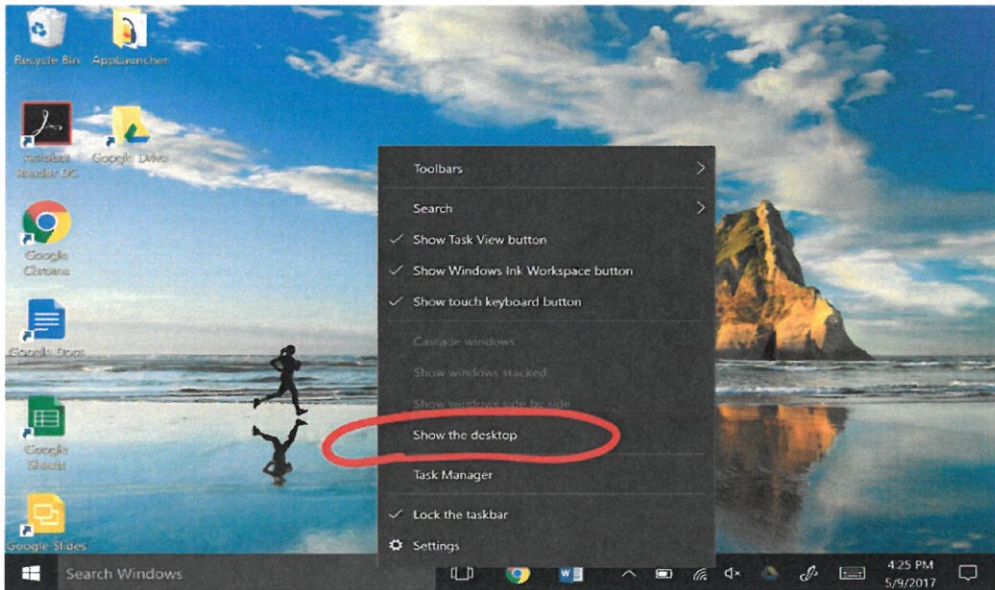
Recycle Bin

AppLauncher

Acrobat Reader DC

Google Drive

Google Chrome

Google Docs

Google Sheets

Google Slides

Toolbars

Search

Show Task View button

Show Windows Ink Workspace button

Show touch keyboard button

Cascade windows

Show windows stacked

Show windows side by side

Show the desktop

Task Manager

Lock the taskbar

Settings

Search Windows

4:25 PM
5/9/2017